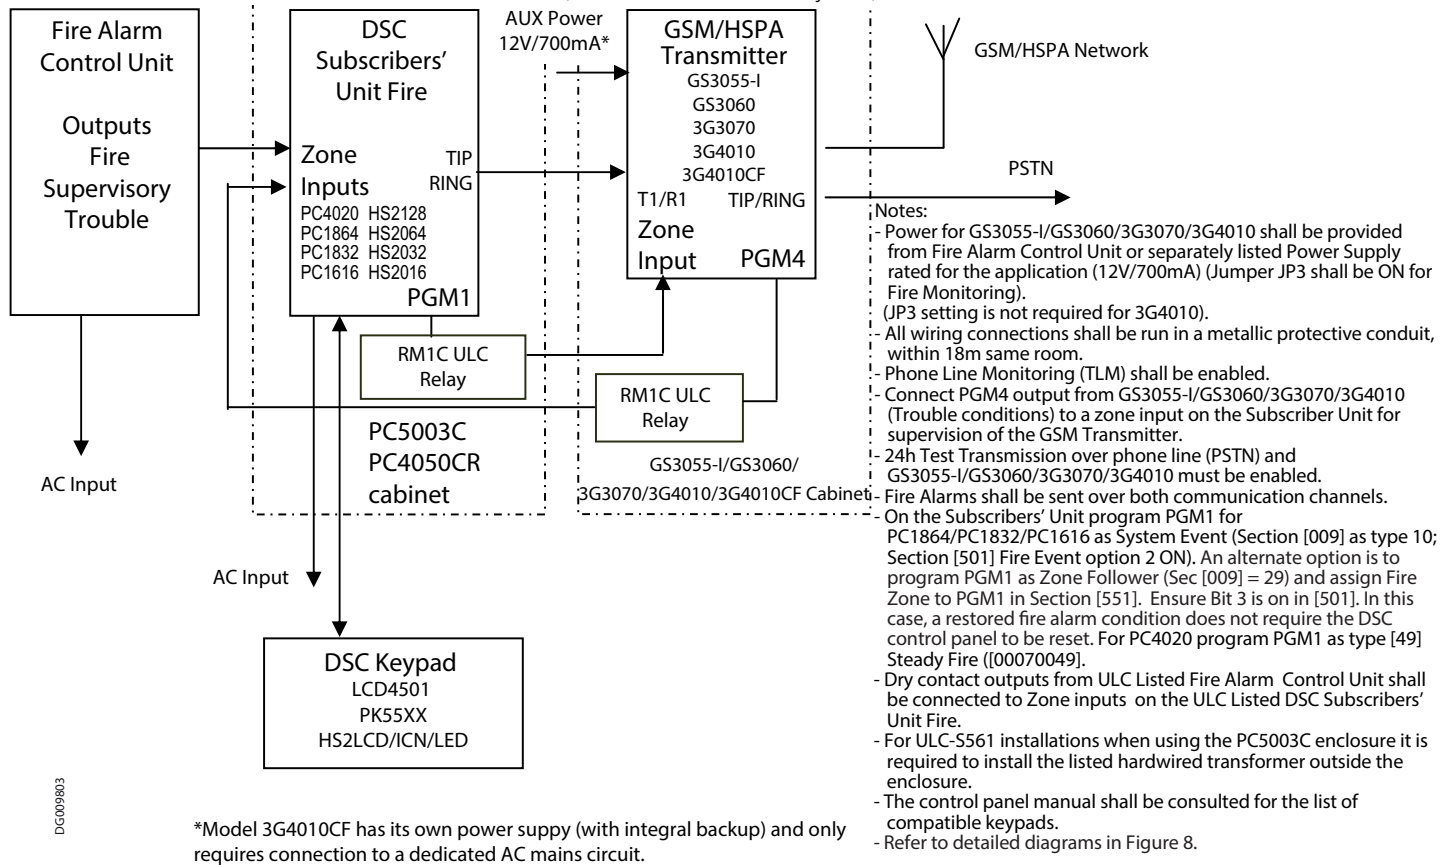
Fire Alarm Control Unit

Outputs Fire Supervisory Trouble

AC Input

DSC Subscribers' Unit Fire

Zone Inputs

TIP

RING

PC4020 HS2128
PC1864 HS2064
PC1832 HS2032
PC1616 HS2016

PGM1

AUX Power 12V/700mA*

GSM/HSPA Transmitter
GS3055-I
GS3060
3G3070
3G4010
3G4010CF

T1/R1

TIP/RING

Zone Input

PGM4

GSM/HSPA Network

PSTN

RM1C ULC Relay

RM1C ULC Relay

PC5003C
PC4050CR
cabinet

GS3055-I/GS3060/
3G3070/3G4010/3G4010CF Cabinet

AC Input

DSC Keypad
LCD4501
PK55XX
HS2LCD/ICN/LED

DG009803

*Model 3G4010CF has its own power suppy (with integral backup) and only requires connection to a dedicated AC mains circuit.

Notes:
- Power for GS3055-I/GS3060/GS3070/3G4010 shall be provided from Fire Alarm Control Unit or separately listed Power Supply rated for the application (12V/700mA) (Jumper JP3 shall be ON for Fire Monitoring).
(JP3 setting is not required for 3G4010).
- All wiring connections shall be run in a metallic protective conduit, within 18m same room.
- Phone Line Monitoring (TLM) shall be enabled.
- Connect PGM4 output from GS3055-I/GS3060/3G3070/3G4010 (Trouble conditions) to a zone input on the Subscriber Unit for supervision of the GSM Transmitter.
- 24h Test Transmission over phone line (PSTN) and GS3055-I/GS3060/3G3070/3G4010 must be enabled.
- Fire Alarms shall be sent over both communication channels.
- On the Subscribers' Unit program PGM1 for PC1864/PC1832/PC1616 as System Event (Section [009] as type 10; Section [501] Fire Event option 2 ON). An alternate option is to program PGM1 as Zone Follower (Sec [009] = 29) and assign Fire Zone to PGM1 in Section [551]. Ensure Bit 3 is on in [501]. In this case, a restored fire alarm condition does not require the DSC control panel to be reset. For PC4020 program PGM1 as type [49] Steady Fire ([00070049].
- Dry contact outputs from ULC Listed Fire Alarm Control Unit shall be connected to Zone inputs on the ULC Listed DSC Subscribers' Unit Fire.
- For ULC-S561 installations when using the PC5003C enclosure it is required to install the listed hardwired transformer outside the enclosure.
- The control panel manual shall be consulted for the list of compatible keypads.
- Refer to detailed diagrams in Figure 8.